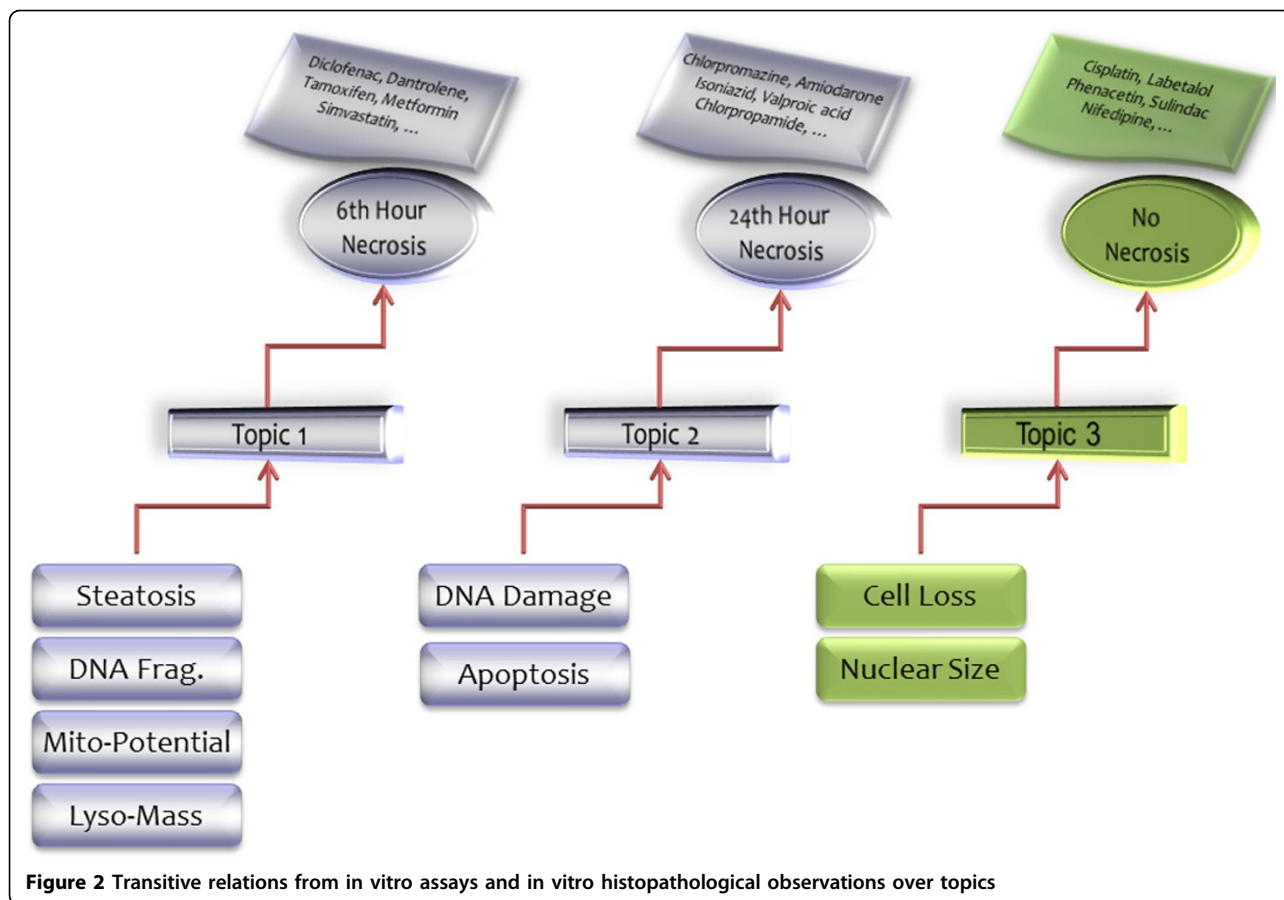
Diclofenac, Dantrolene, Tamoxifen, Metformin Simvastatin, ...

6th Hour Necrosis

Topic 1

Steatosis

DNA Frag.

Mito-Potential

Lyso-Mass

Chlorpromazine, Amiodarone Isoniazid, Valproic acid Chlorpropamide, ...

24th Hour Necrosis

Topic 2

DNA Damage

Apoptosis

Cisplatin, Labetalol Phenacetin, Sulindac Nifedipine, ...

No Necrosis

Topic 3

Cell Loss

Nuclear Size

**Figure 2** Transitive relations from in vitro assays and in vitro histopathological observations over topics